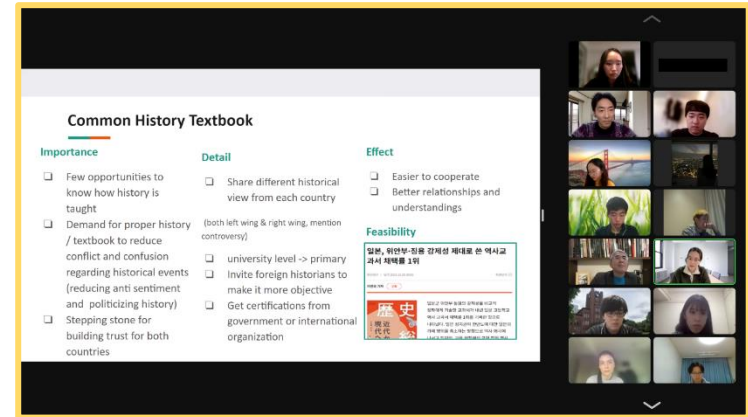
Common History Textbook

Importance

❑ Few opportunities to know how history is taught

❑ Demand for proper history / textbook to reduce conflict and confusion regarding historical events (reducing anti sentiment and politicizing history)

❑ Stepping stone for building trust for both countries

Detail

❑ Share different historical view from each country

(both left wing & right wing, mention controversy)

❑ university level -> primary

❑ Invite foreign historians to make it more objective

❑ Get certifications from government or international organization

Effect

❑ Easier to cooperate

❑ Better relationships and understandings

Feasibility

일본, 위안부·징용 강제성 제대로 쓴 역사교과서 채택률 1위

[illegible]